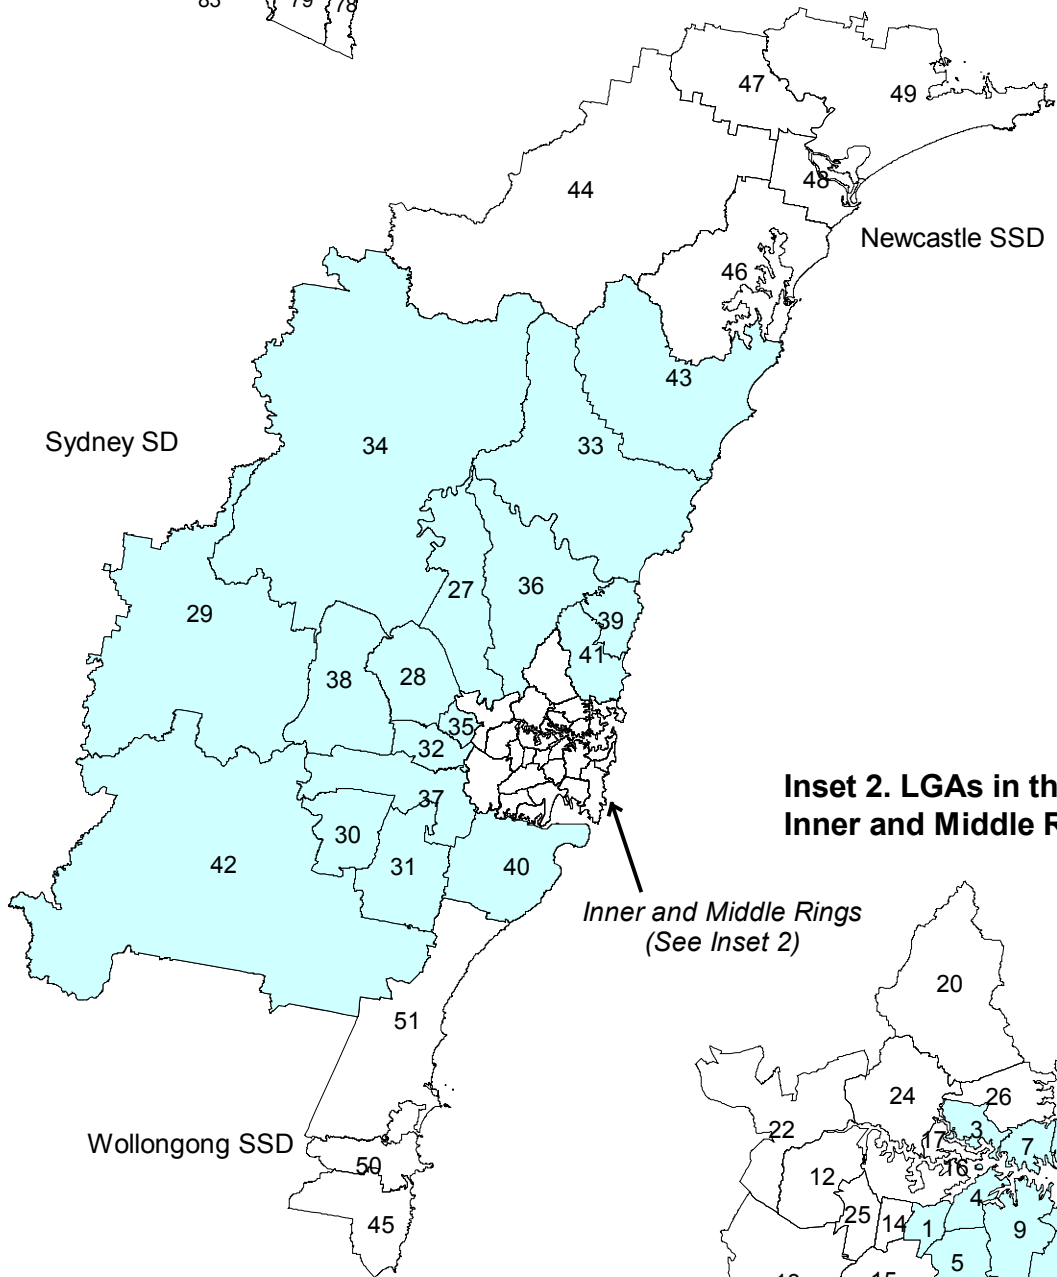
83
79
78
47
49
44
48
Newcastle SSD
46
43
Sydney SD
34
33
27
36
39
29
41
38
28
35
32
Inset 2. LGAs in th
Inner and Middle R
37
30
42
31
40
Inner and Middle Rings (See Inset 2)
20
51
24
26
22
3
17
7
16
Wollongong SSD
12
50
4
25
14
1
9
45
5
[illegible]
15